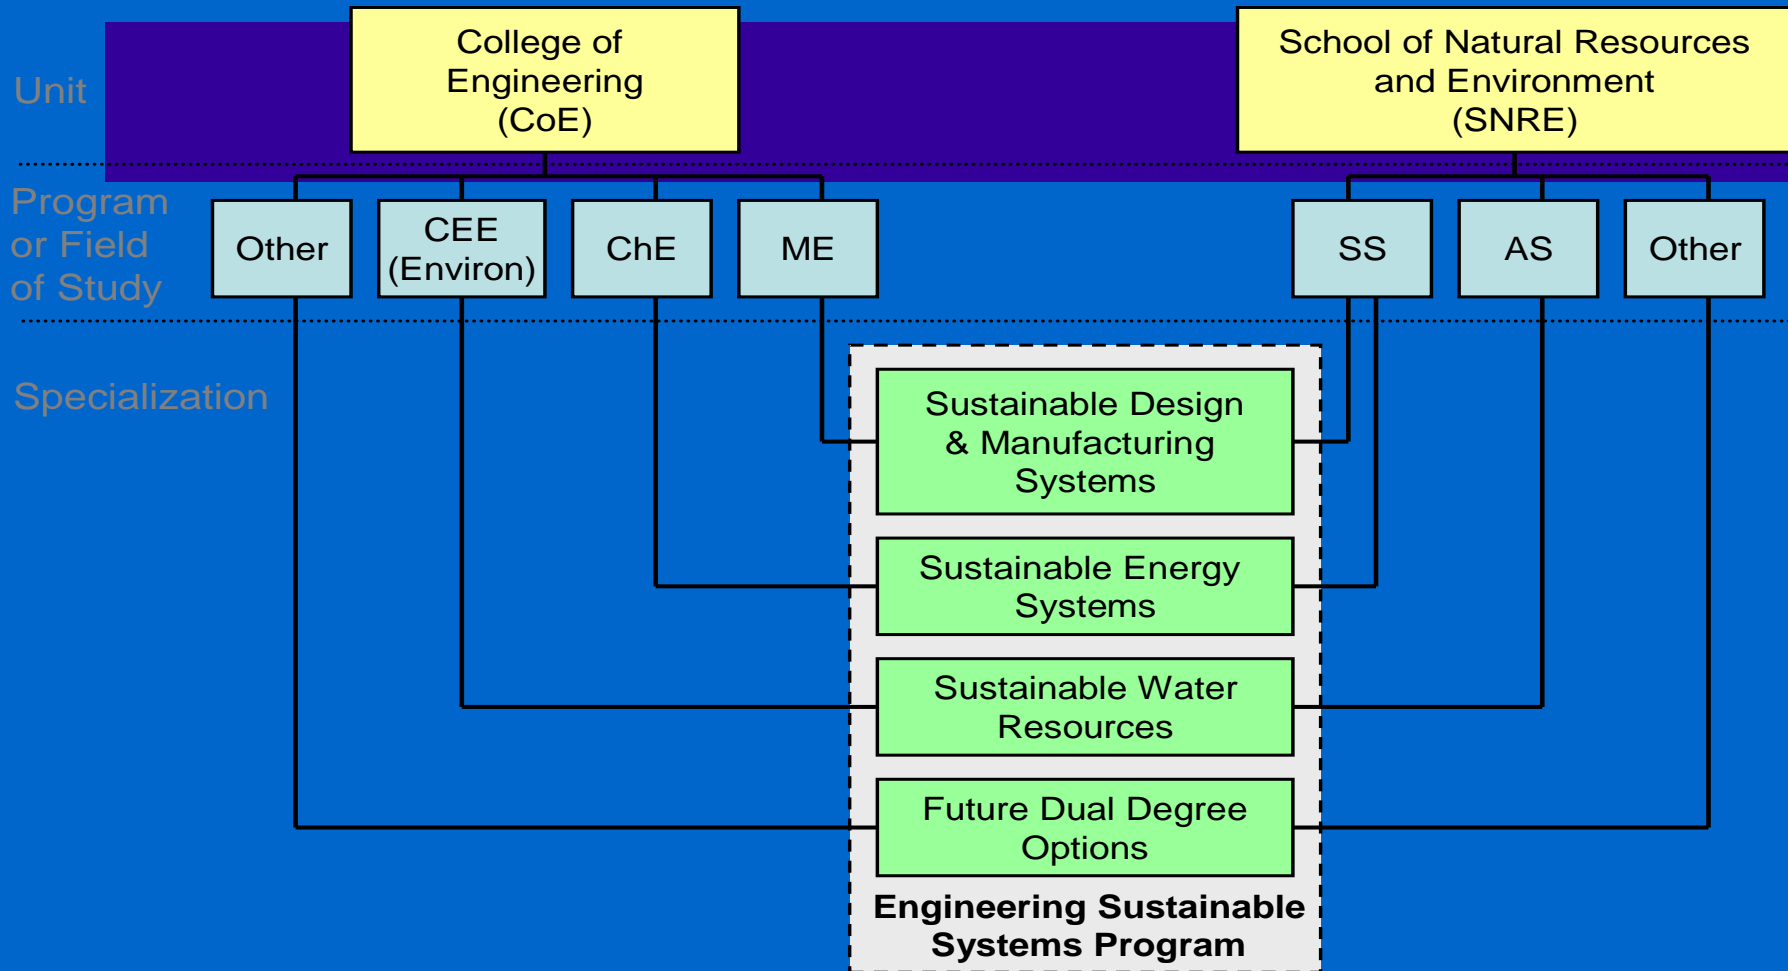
Unit

College of Engineering (CoE)

School of Natural Resources and Environment (SNRE)

Program or Field of Study

Other

CEE (Environ)

ChE

ME

SS

AS

Other

Specialization

Sustainable Design & Manufacturing Systems

Sustainable Energy Systems

Sustainable Water Resources

Future Dual Degree Options

Engineering Sustainable Systems Program